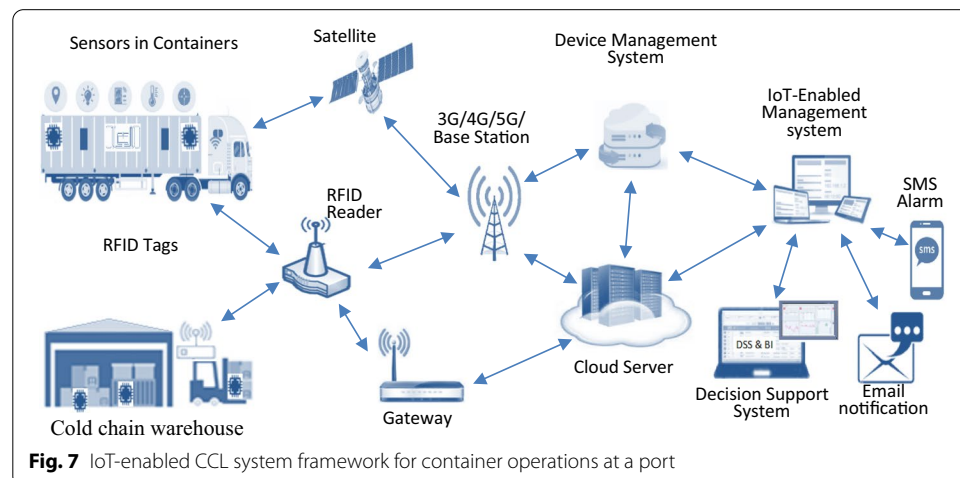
Sensors in Containers

Satellite

Device Management System

3G/4G/5G/ Base Station

IoT-Enabled Management system

SMS Alarm

sms

RFID Reader

RFID Tags

Cloud Server

DSS & BI

Decision Support System

Email notification

Gateway

Cold chain warehouse

**Fig. 7** IoT-enabled CCL system framework for container operations at a port